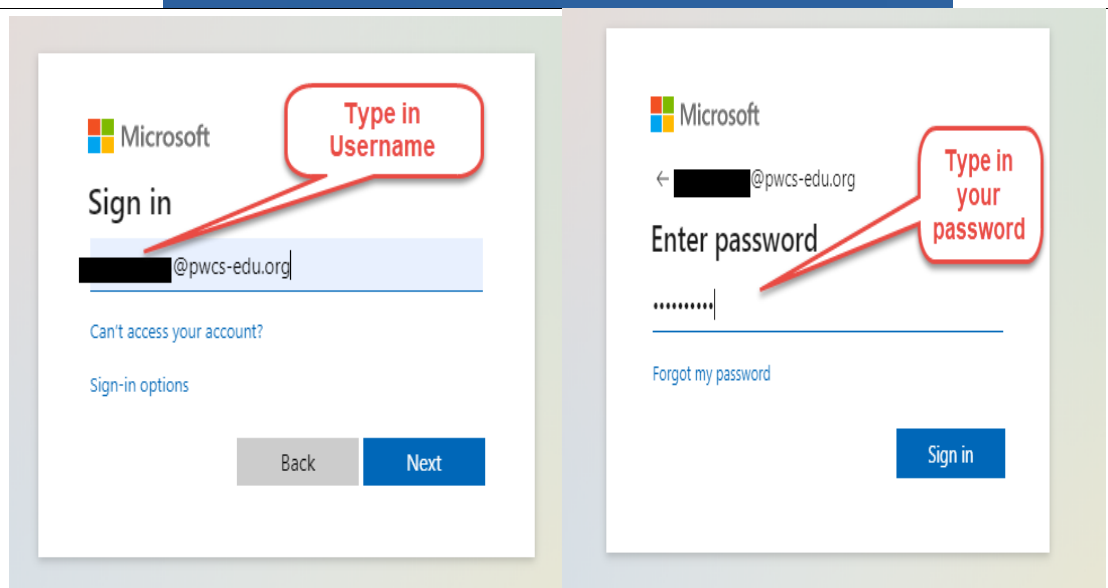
Microsoft

Type in Username

Sign in

@pwcs-edu.org

Can't access your account?

Sign-in options

Back

Next

Microsoft

← @pwcs-edu.org

Type in your password

Enter password

••••••••••

Forgot my password

Sign in